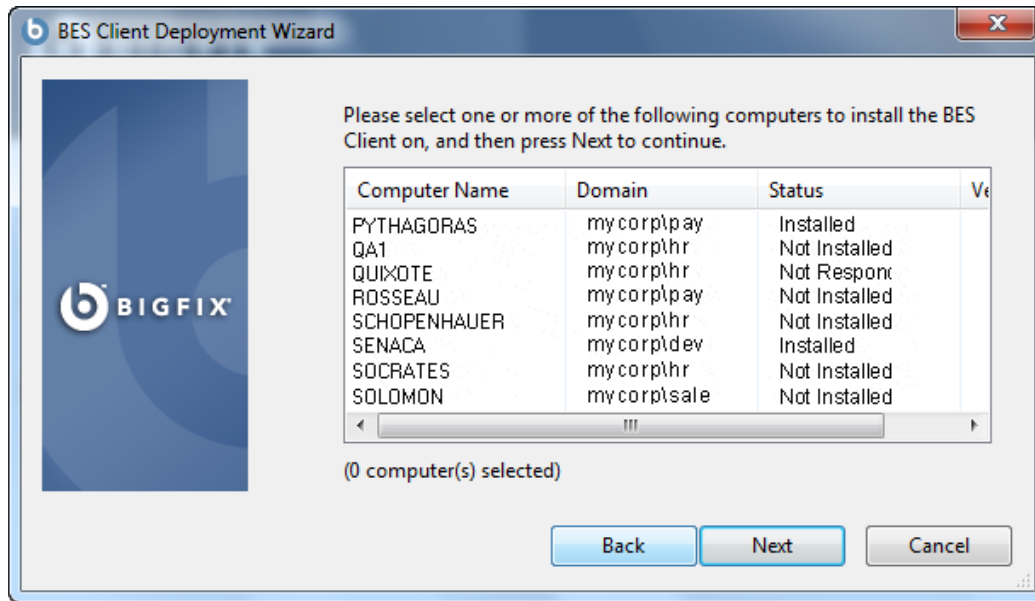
BES Client Deployment Wizard

BIGFIX

Please select one or more of the following computers to install the BES Client on, and then press Next to continue.

| Computer Name | Domain | Status | Ve |
|---|---|---|---|
| PYTHAGORAS | mycorp\pay | Installed | |
| QA1 | mycorp\hr | Not Installed | |
| QUIXOTE | mycorp\hr | Not Respon | |
| ROSSEAU | mycorp\pay | Not Installed | |
| SCHOPENHAUER | mycorp\hr | Not Installed | |
| SENACA | mycorp\dev | Installed | |
| SOCRATES | mycorp\hr | Not Installed | |
| SOLOMON | mycorp\sale | Not Installed | |

(0 computer(s) selected)

Back Next Cancel